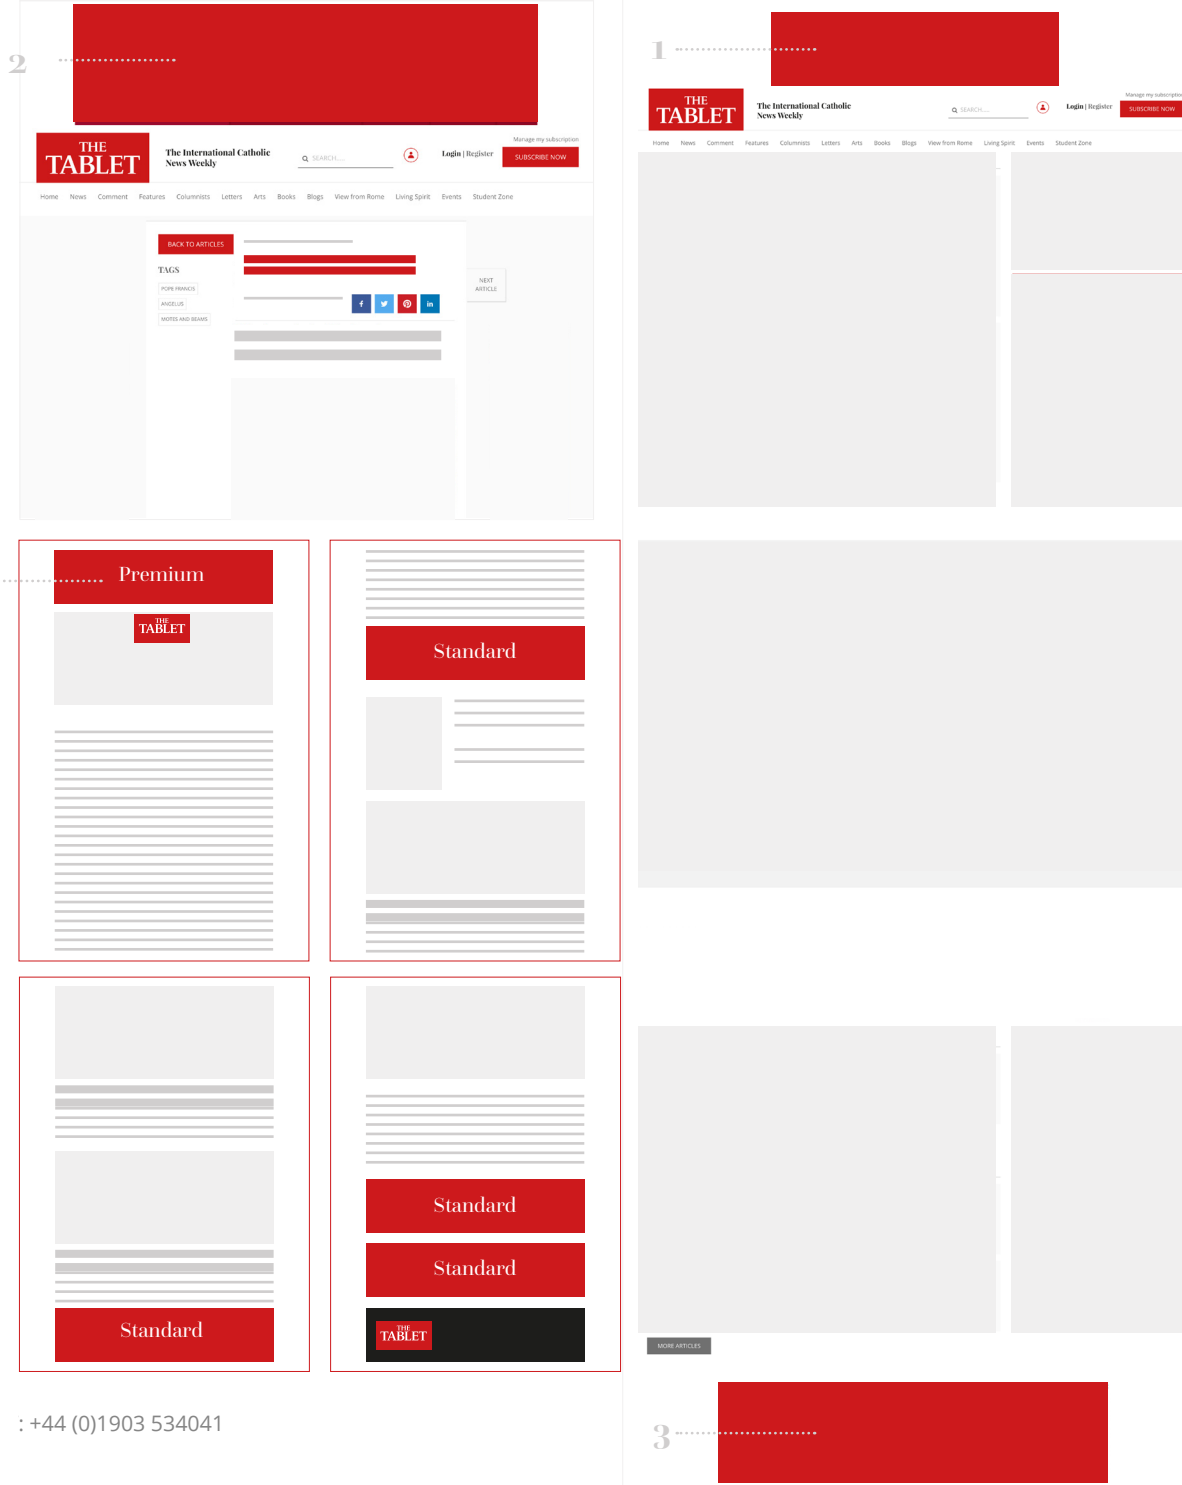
2

THE TABLET

The International Catholic News Weekly

SEARCH...

Login | Register

Manage my subscription

SUBSCRIBE NOW

Home News Comment Features Columnists Letters Arts Books Blogs View from Rome Living Spirit Events Student Zone

BACK TO ARTICLES

TAGS

POPE FRANCIS

ANGELUS

MOTES AND BEAMS

NEXT ARTICLE

1

THE TABLET

The International Catholic News Weekly

SEARCH...

Login | Register

Manage my subscription

SUBSCRIBE NOW

Home News Comment Features Columnists Letters Arts Books Blogs View from Rome Living Spirit Events Student Zone

Premium

THE TABLET

Standard

Standard

Standard

Standard

THE TABLET

MORE ARTICLES

: +44 (0)1903 534041

3